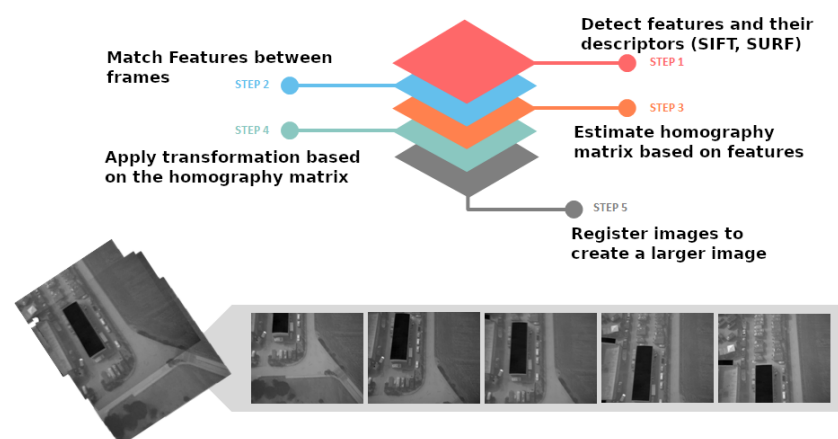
Detect features and their descriptors (SIFT, SURF)

STEP 1

Match Features between frames

STEP 2

STEP 3

Estimate homography matrix based on features

STEP 4

Apply transformation based on the homography matrix

STEP 5

Register images to create a larger image